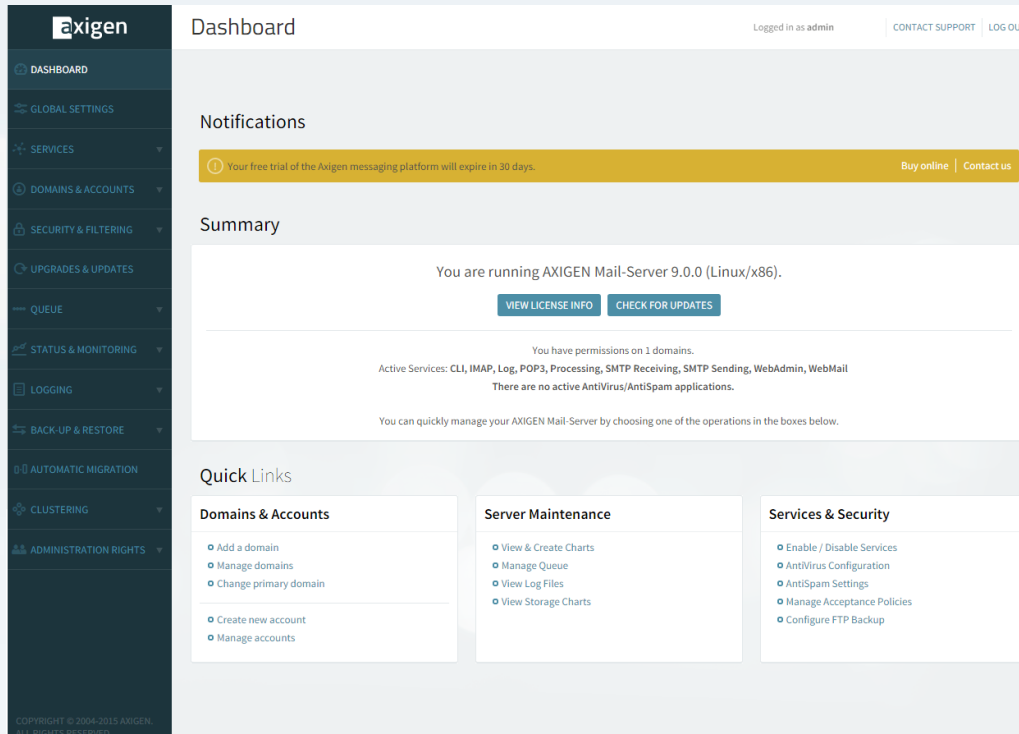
axigen

DASHBOARD
GLOBAL SETTINGS
SERVICES
DOMAINS & ACCOUNTS
SECURITY & FILTERING
UPGRADES & UPDATES
QUEUE
STATUS & MONITORING
LOGGING
BACK-UP & RESTORE
AUTOMATIC MIGRATION
CLUSTERING
ADMINISTRATION RIGHTS

COPYRIGHT © 2004-2015 AXIGEN, ALL RIGHTS RESERVED

Dashboard

Logged in as admin
CONTACT SUPPORT
LOG OU

Notifications

Your free trial of the Axigen messaging platform will expire in 30 days.
Buy online | Contact us

Summary

You are running AXIGEN Mail-Server 9.0.0 (Linux/x86).

VIEW LICENSE INFO
CHECK FOR UPDATES

You have permissions on 1 domains.
Active Services: CLI, IMAP, Log, POP3, Processing, SMTP Receiving, SMTP Sending, WebAdmin, WebMail
There are no active AntiVirus/AntiSpam applications.

You can quickly manage your AXIGEN Mail-Server by choosing one of the operations in the boxes below.

Quick Links

Domains & Accounts
Add a domain
Manage domains
Change primary domain
Create new account
Manage accounts

Server Maintenance
View & Create Charts
Manage Queue
View Log Files
View Storage Charts

Services & Security
Enable / Disable Services
AntiVirus Configuration
AntiSpam Settings
Manage Acceptance Policies
Configure FTP Backup